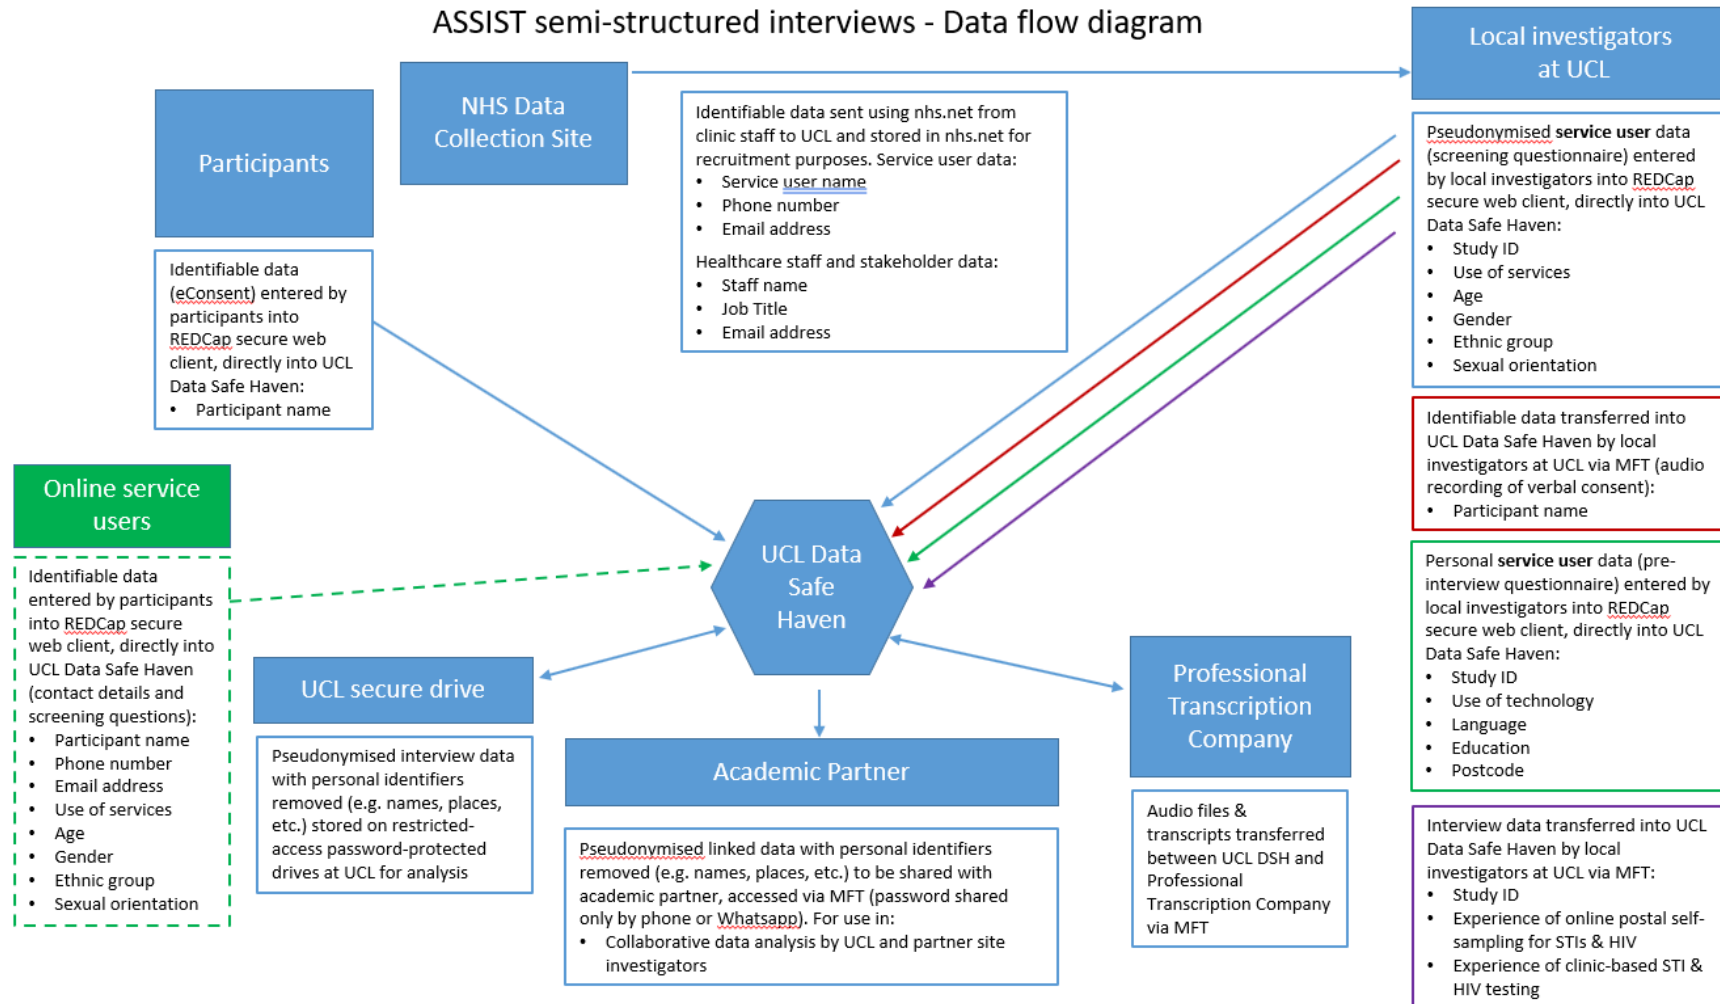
ASSIST semi-structured interviews - Data flow diagram

Participants

Identifiable data (eConsent) entered by participants into REDCap secure web client, directly into UCL Data Safe Haven:
- Participant name

NHS Data Collection Site

Identifiable data sent using nhs.net from clinic staff to UCL and stored in nhs.net for recruitment purposes. Service user data:
- Service user name
- Phone number
- Email address

Healthcare staff and stakeholder data:
- Staff name
- Job Title
- Email address

Local investigators at UCL

Pseudonymised service user data (screening questionnaire) entered by local investigators into REDCap secure web client, directly into UCL Data Safe Haven:
- Study ID
- Use of services
- Age
- Gender
- Ethnic group
- Sexual orientation

Identifiable data transferred into UCL Data Safe Haven by local investigators at UCL via MFT (audio recording of verbal consent):
- Participant name

Personal service user data (pre-interview questionnaire) entered by local investigators into REDCap secure web client, directly into UCL Data Safe Haven:
- Study ID
- Use of technology
- Language
- Education
- Postcode

Interview data transferred into UCL Data Safe Haven by local investigators at UCL via MFT:
- Study ID
- Experience of online postal self-sampling for STIs & HIV
- Experience of clinic-based STI & HIV testing

Online service users

Identifiable data entered by participants into REDCap secure web client, directly into UCL Data Safe Haven (contact details and screening questions):
- Participant name
- Phone number
- Email address
- Use of services
- Age
- Gender
- Ethnic group
- Sexual orientation

UCL Data Safe Haven

UCL secure drive

Pseudonymised interview data with personal identifiers removed (e.g. names, places, etc.) stored on restricted-access password-protected drives at UCL for analysis

Academic Partner

Pseudonymised linked data with personal identifiers removed (e.g. names, places, etc.) to be shared with academic partner, accessed via MFT (password shared only by phone or Whatsapp). For use in:
- Collaborative data analysis by UCL and partner site investigators

Professional Transcription Company

Audio files & transcripts transferred between UCL DSH and Professional Transcription Company via MFT